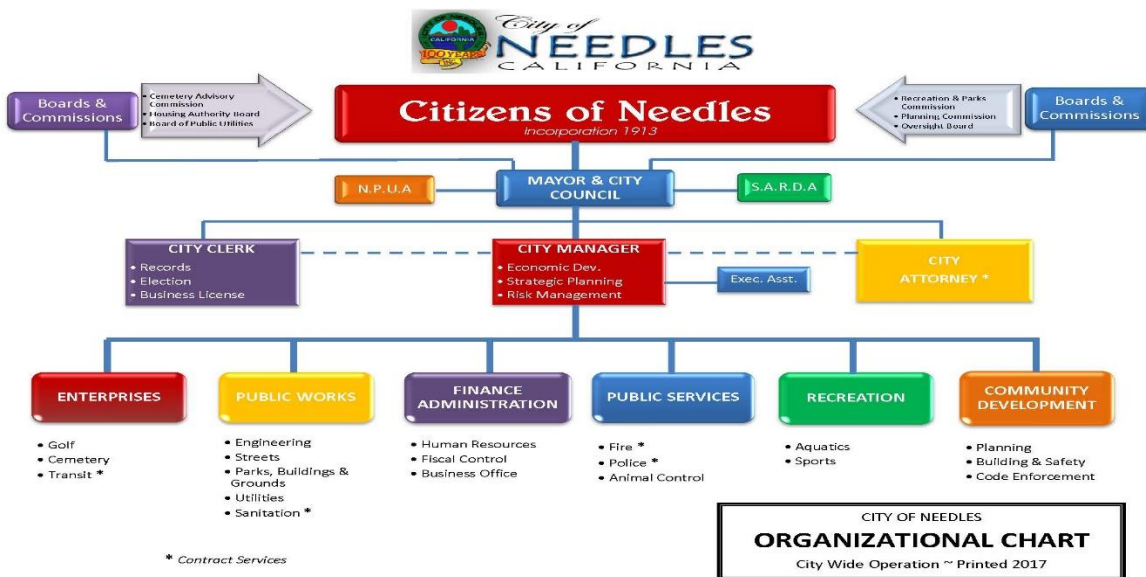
CALIFORNIA
100 YEARS

City of
NEEDLES
CALIFORNIA

Boards & Commissions

• Cemetery Advisory Commission
• Housing Authority Board
• Board of Public Utilities

Citizens of Needles
Incorporation 1913

• Recreation & Parks Commission
• Planning Commission
• Oversight Board

Boards & Commissions

N.P.U.A

MAYOR & CITY COUNCIL

S.A.R.D.A

CITY CLERK
• Records
• Election
• Business License

CITY MANAGER
• Economic Dev.
• Strategic Planning
• Risk Management

Exec. Asst.

CITY ATTORNEY *

ENTERPRISES
• Golf
• Cemetery
• Transit *

PUBLIC WORKS
• Engineering
• Streets
• Parks, Buildings & Grounds
• Utilities
• Sanitation *

FINANCE ADMINISTRATION
• Human Resources
• Fiscal Control
• Business Office

PUBLIC SERVICES
• Fire *
• Police *
• Animal Control

RECREATION
• Aquatics
• Sports

COMMUNITY DEVELOPMENT
• Planning
• Building & Safety
• Code Enforcement

* Contract Services

CITY OF NEEDLES
ORGANIZATIONAL CHART
City Wide Operation ~ Printed 2017